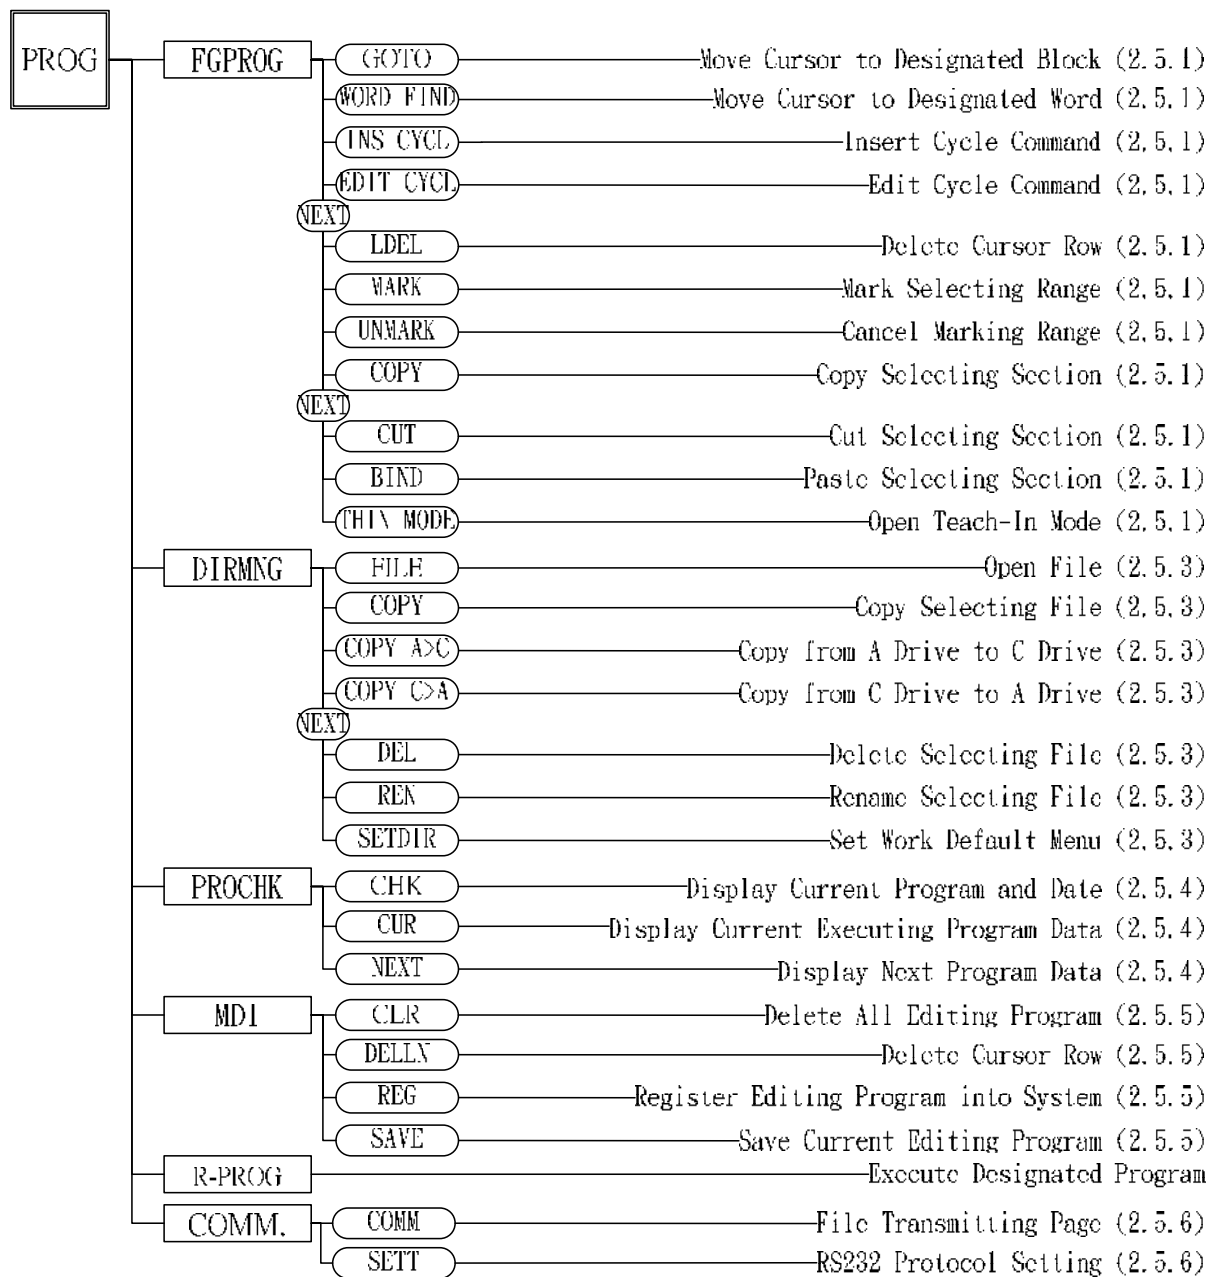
PROG
FGPROG
GOTO
Move Cursor to Designated Block (2.5.1)
WORD FIND
Move Cursor to Designated Word (2.5.1)
INS CYCL
Insert Cycle Command (2.5.1)
EDIT CYCL
Edit Cycle Command (2.5.1)
NEXT
LDEL
Delete Cursor Row (2.5.1)
MARK
Mark Selecting Range (2.5.1)
UNMARK
Cancel Marking Range (2.5.1)
COPY
Copy Selecting Section (2.5.1)
NEXT
CUT
Cut Selecting Section (2.5.1)
BIND
Paste Selecting Section (2.5.1)
THIN MODE
Open Teach-In Mode (2.5.1)
DIRMNG
FILE
Open File (2.5.3)
COPY
Copy Selecting File (2.5.3)
COPY A>C
Copy from A Drive to C Drive (2.5.3)
COPY C>A
Copy from C Drive to A Drive (2.5.3)
NEXT
DEL
Delete Selecting File (2.5.3)
REN
Rename Selecting File (2.5.3)
SETDIR
Set Work Default Menu (2.5.3)
PROCHK
CHK
Display Current Program and Date (2.5.4)
CUR
Display Current Executing Program Data (2.5.4)
NEXT
Display Next Program Data (2.5.4)
MDI
CLR
Delete All Editing Program (2.5.5)
DELLN
Delete Cursor Row (2.5.5)
REG
Register Editing Program into System (2.5.5)
SAVE
Save Current Editing Program (2.5.5)
R-PROG
Execute Designated Program
COMM.
COMM
File Transmitting Page (2.5.6)
SETT
RS232 Protocol Setting (2.5.6)